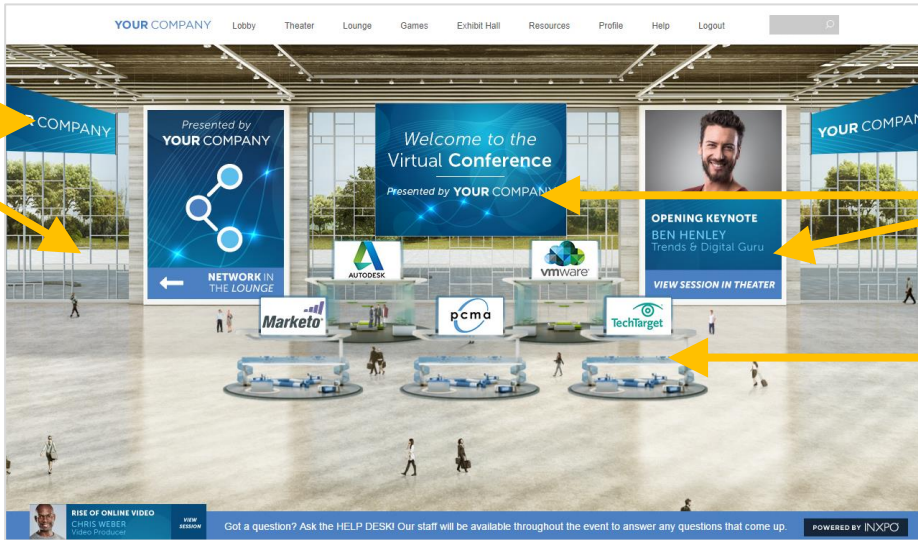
YOUR COMPANY Lobby Theater Lounge Games Exhibit Hall Resources Profile Help Logout

R COMPANY

Presented by
YOUR COMPANY

NETWORK IN
THE LOUNGE

Welcome to the
Virtual Conference
Presented by YOUR COMPANY

OPENING KEYNOTE
BEN HENLEY
Trends & Digital Guru
VIEW SESSION IN THEATER

YOUR COMPAN

AUTODESK

vmware

Marketo

pcma

TechTarget

RISE OF ONLINE VIDEO
CHRIS WEBER
Video Producer
VIEW SESSION

Got a question? Ask the HELP DESK! Our staff will be available throughout the event to answer any questions that come up.

POWERED BY INXPO